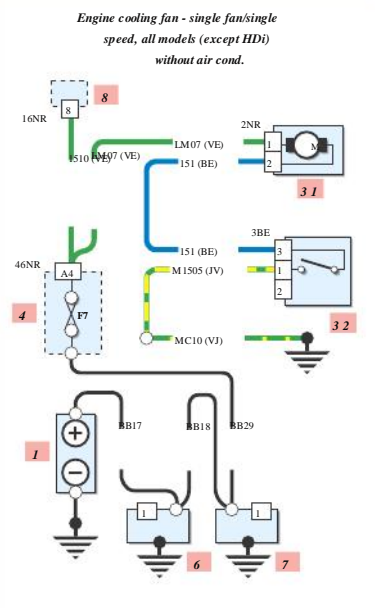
Engine cooling fan - single fan/single speed, all models (except HDi) without air cond.

8
8
16NR
1510 (VE)
LM07 (VE)
LM07 (VE)
151 (BE)
2NR
1
2
M
3 1
151 (BE)
3BE
3
1
2
46NR
A4
M 1505 (JV)
4
F7
3 2
MC10 (VJ)
1
BB17
BB18
BB29
1
1
6
7